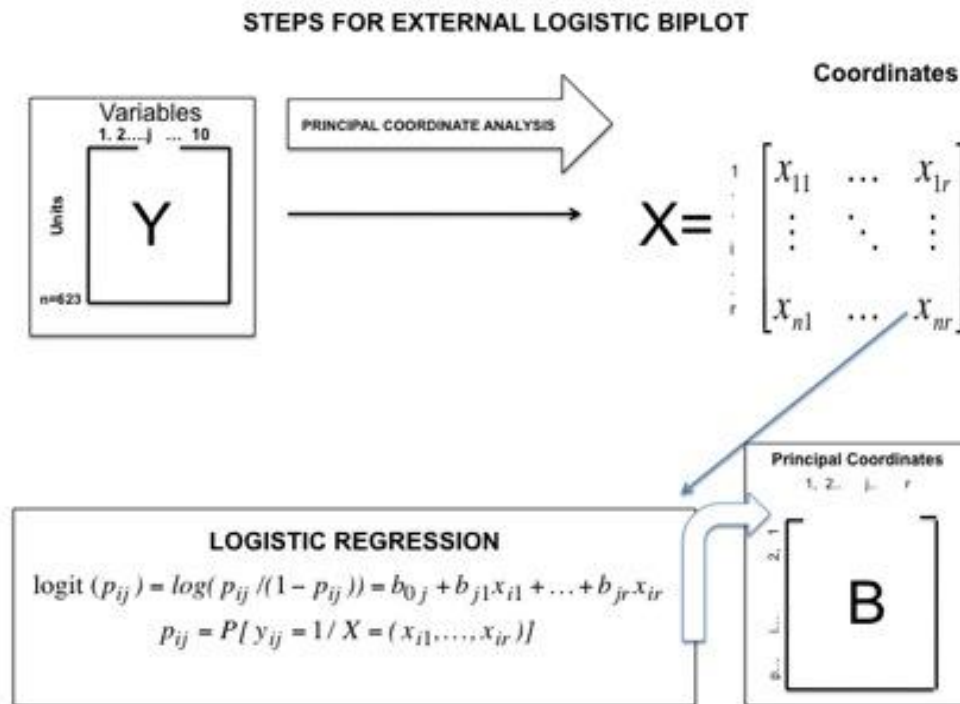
STEPS FOR EXTERNAL LOGISTIC BIPLOT

Variables
1, 2....j ... 10

Units

n=623

Y

PRINCIPAL COORDINATE ANALYSIS

Coordinates

$X=\begin{bmatrix} x_{11} & \dots & x_{1r} \\ \vdots & \ddots & \vdots \\ x_{n1} & \dots & x_{nr} \end{bmatrix}$

1
i
r

Principal Coordinates
1, 2... j... r

1
2
j...
p

B

LOGISTIC REGRESSION

$\text{logit}\,(p_{ij}) = log(\,p_{ij}\,/(1-p_{ij}\,)) = b_{0\,j} + b_{j1}x_{i1} + \ldots + b_{jr}x_{ir}$

$p_{ij} = P[\,y_{ij} = 1\,/\,X = (x_{i1},\ldots,x_{ir}\,)]$